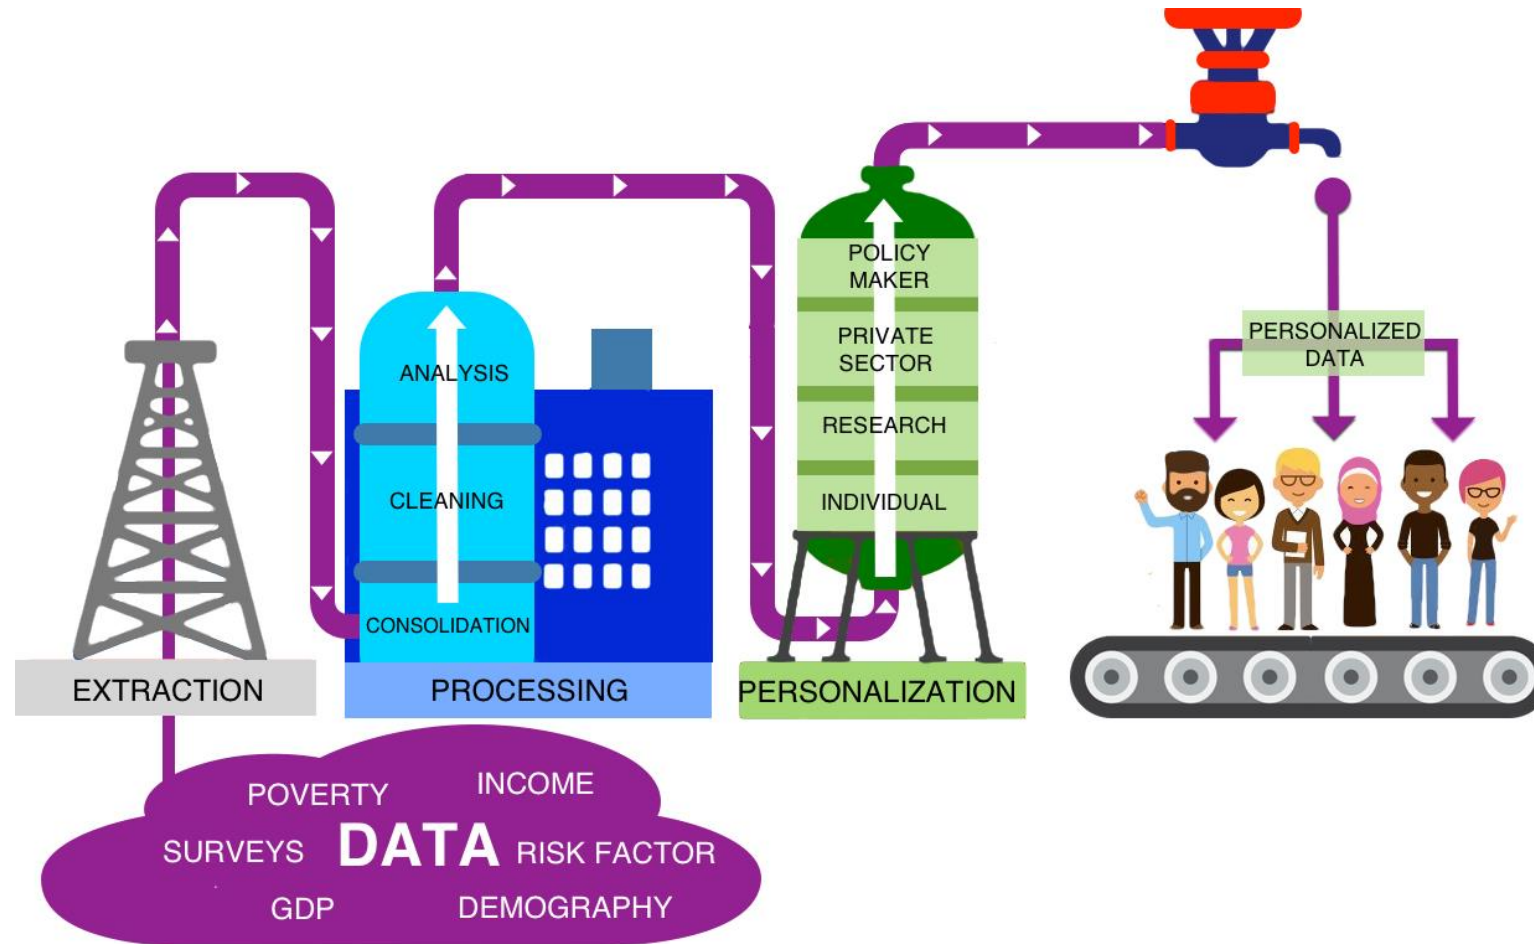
ANALYSIS

CLEANING

CONSOLIDATION

POLICY MAKER

PRIVATE SECTOR

RESEARCH

INDIVIDUAL

PERSONALIZED DATA

EXTRACTION

PROCESSING

PERSONALIZATION

POVERTY

INCOME

SURVEYS

DATA

RISK FACTOR

GDP

DEMOGRAPHY